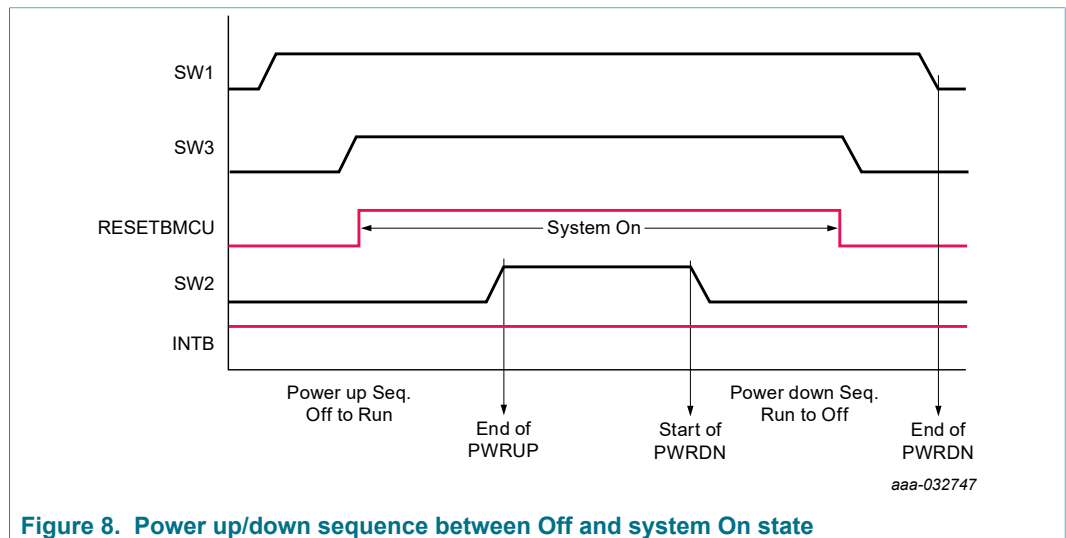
SW1

SW3

RESETBMCU

System On

SW2

INTB

Power up Seq. Off to Run

End of PWRUP

Start of PWRDN

Power down Seq. Run to Off

End of PWRDN

aaa-032747

Figure 8. Power up/down sequence between Off and system On state